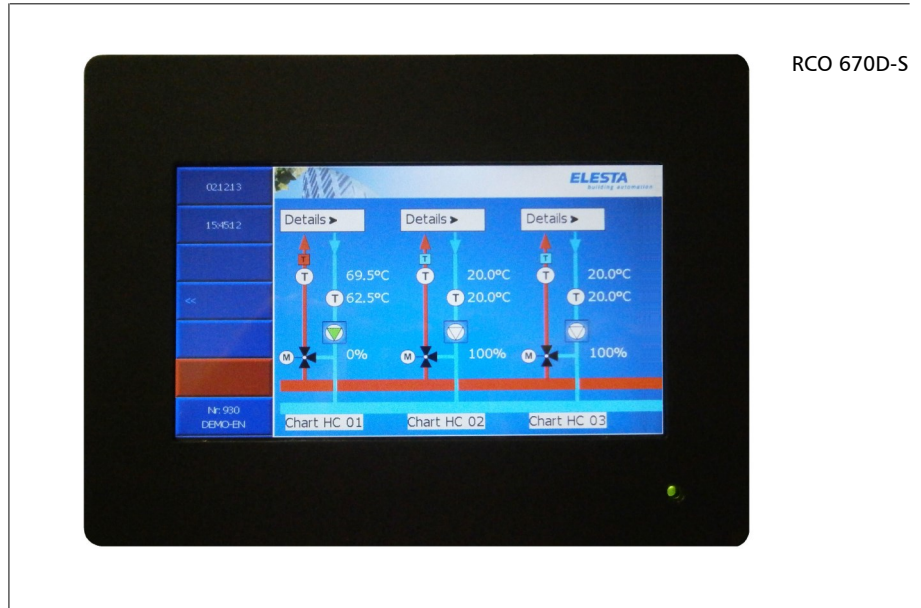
RCO 670D-S

021213

15:45:12

<<

Nr: 930
DEMO-EN

ELESTA
building automation

Details ➤

T

T 69.5°C

T 62.5°C

M 0%

Chart HC 01

Details ➤

T

T 20.0°C

T 20.0°C

M 100%

Chart HC 02

Details ➤

T

T 20.0°C

T 20.0°C

M 100%

Chart HC 03